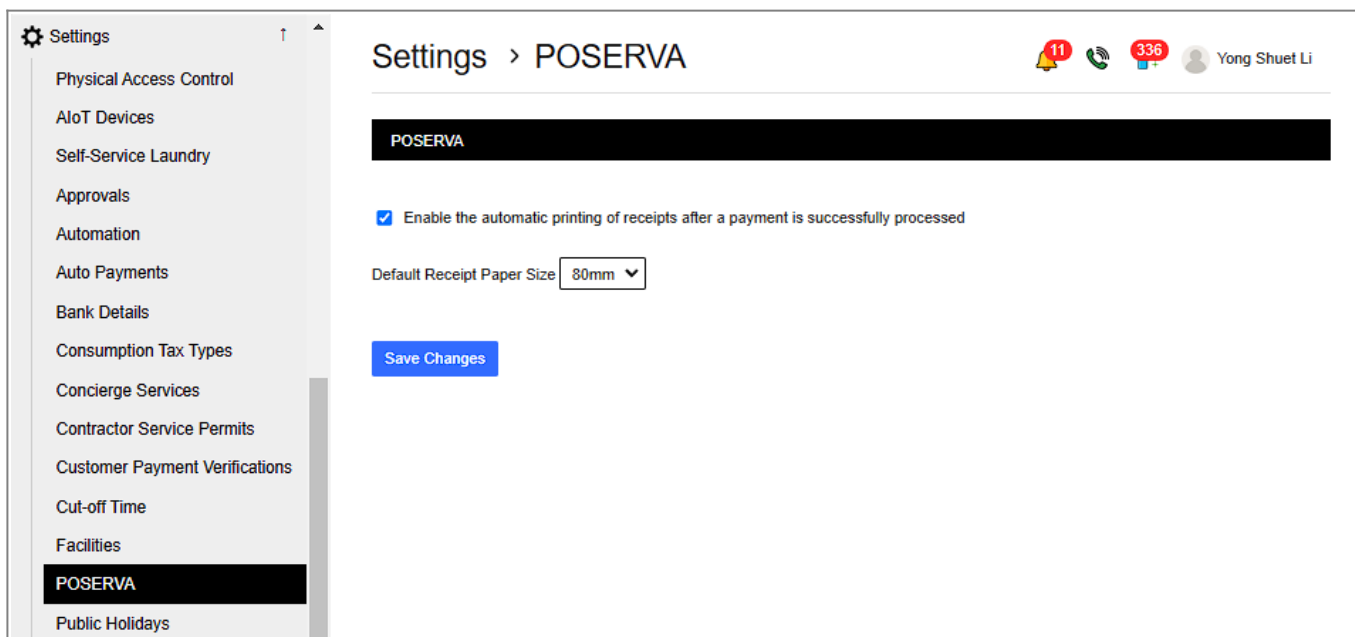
Settings ↑

Physical Access Control
AIoT Devices
Self-Service Laundry
Approvals
Automation
Auto Payments
Bank Details
Consumption Tax Types
Concierge Services
Contractor Service Permits
Customer Payment Verifications
Cut-off Time
Facilities
POSERVA
Public Holidays

Settings › POSERVA

11 336 Yong Shuet Li

POSERVA

Enable the automatic printing of receipts after a payment is successfully processed

Default Receipt Paper Size 80mm

Save Changes